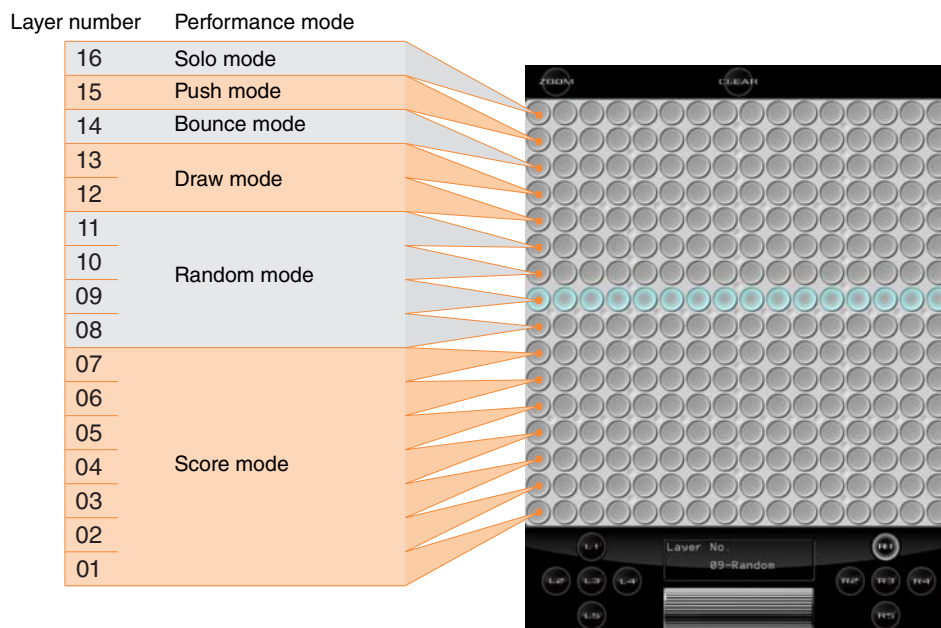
Layer number Performance mode

| Layer number | Performance mode |
|---|---|
| 16 | Solo mode |
| 15 | Push mode |
| 14 | Bounce mode |
| 13 | Draw mode |
| 12 | |
| 11 | Random mode |
| 10 | |
| 09 | |
| 08 | |
| 07 | Score mode |
| 06 | |
| 05 | |
| 04 | |
| 03 | |
| 02 | |
| 01 | |

ZOOM CLEAR

L1 L2 L3 L4 L5

Layer No.
09-Random

R1 R2 R3 R4 R5